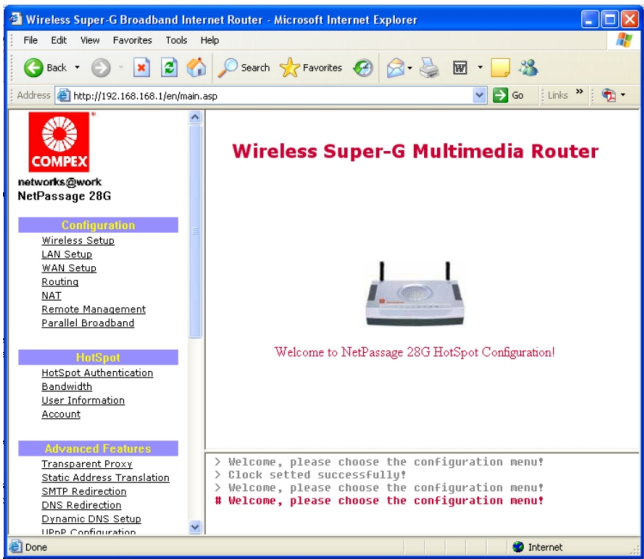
Wireless Super-G Broadband Internet Router - Microsoft Internet Explorer

File Edit View Favorites Tools Help

Back Search Favorites

Address http://192.168.168.1/en/main.asp Go Links »

COMPEX

networks@work

NetPassage 28G

Configuration

Wireless Setup

LAN Setup

WAN Setup

Routing

NAT

Remote Management

Parallel Broadband

HotSpot

HotSpot Authentication

Bandwidth

User Information

Account

Advanced Features

Transparent Proxy

Static Address Translation

SMTP Redirection

DNS Redirection

Dynamic DNS Setup

UPnP Configuration

Wireless Super-G Multimedia Router

Welcome to NetPassage 28G HotSpot Configuration!

> Welcome, please choose the configuration menu!
> Clock setted successfully!
> Welcome, please choose the configuration menu!
# Welcome, please choose the configuration menu!

Done

Internet